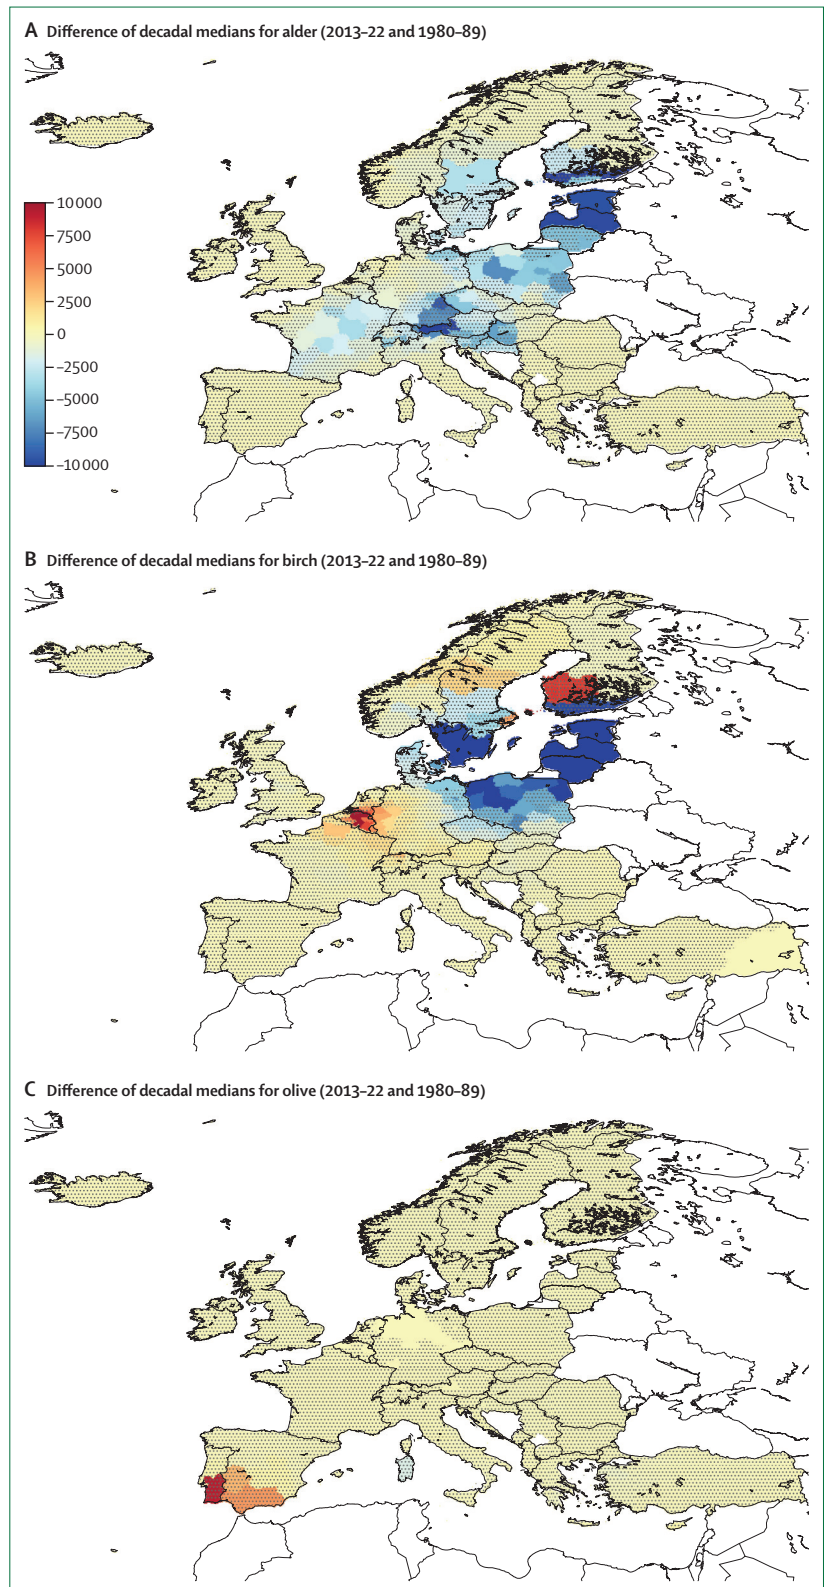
A Difference of decadal medians for alder (2013–22 and 1980–89)

10 000
7500
5000
2500
0
–2500
–5000
–7500
–10 000

B Difference of decadal medians for birch (2013–22 and 1980–89)

C Difference of decadal medians for olive (2013–22 and 1980–89)